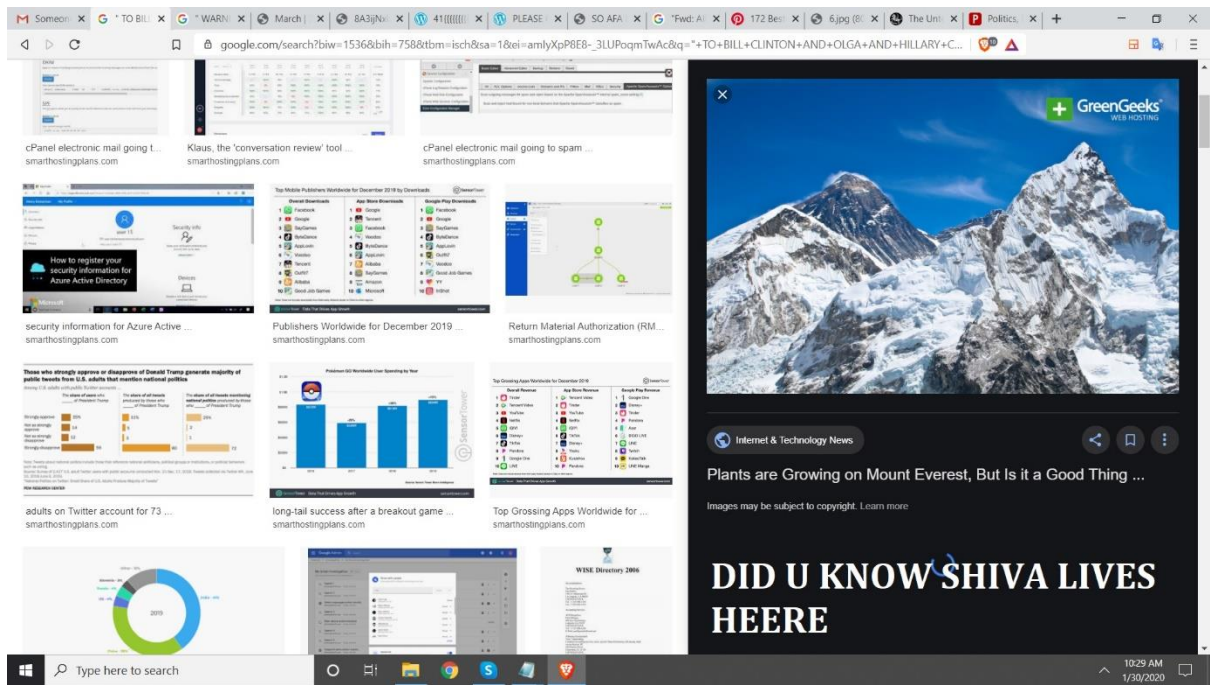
M Someon × G " TO BILI × G " WARN × March | × 8A3ijNx × 41(((((( × PLEASE × SO AFA × G "Fwd: A × 172 Bes × 6.jpg (8 × The Uni × P Politics, × +

google.com/search?biw=1536&bih=758&tbm=isch&sa=1&ei=amlyXpP8E8-_3LUPoqmTwAc&q="+TO+BILL+CLINTON+AND+OLGA+AND+HILLARY+C...

cPanel electronic mail going t...
smarthostingplans.com

Klaus, the 'conversation review' tool ...
smarthostingplans.com

cPanel electronic mail going to spam ...
smarthostingplans.com

How to register your security information for Azure Active Directory

security information for Azure Active ...
smarthostingplans.com

Top Mobile Publishers Worldwide for December 2019 by Downloads

Publishers Worldwide for December 2019 ...
smarthostingplans.com

Return Material Authorization (RM...
smarthostingplans.com

Those who strongly approve or disapprove of Donald Trump generate majority of public tweets from U.S. adults that mention national politics

adults on Twitter account for 73 ...
smarthostingplans.com

Pokémon GO Worldwide User Spending by Year

long-tail success after a breakout game ...
smarthostingplans.com

Top Grossing Apps Worldwide for December 2019

Top Grossing Apps Worldwide for ...
smarthostingplans.com

2019

WISE Directory 2006

GreenGeeks WEB HOSTING

Internet & Technology News

Plants are Growing on Mount Everest, But Is it a Good Thing ...

Images may be subject to copyright. Learn more

DID U KNOW SHIVA LIVES HEERE

Type here to search

10:29 AM
1/30/2020